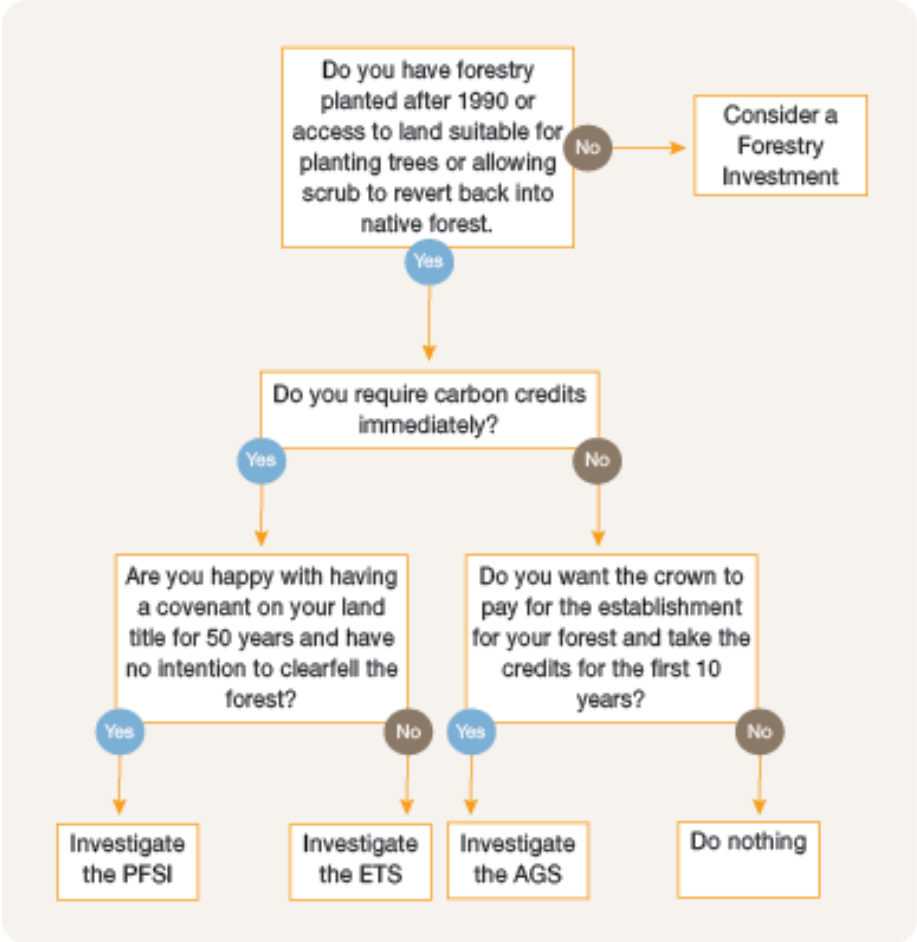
Do you have forestry planted after 1990 or access to land suitable for planting trees or allowing scrub to revert back into native forest.

No

Consider a Forestry Investment

Yes

Do you require carbon credits immediately?

Yes

No

Are you happy with having a covenant on your land title for 50 years and have no intention to clearfell the forest?

Do you want the crown to pay for the establishment for your forest and take the credits for the first 10 years?

Yes

No

Yes

No

Investigate the PFSI

Investigate the ETS

Investigate the AGS

Do nothing